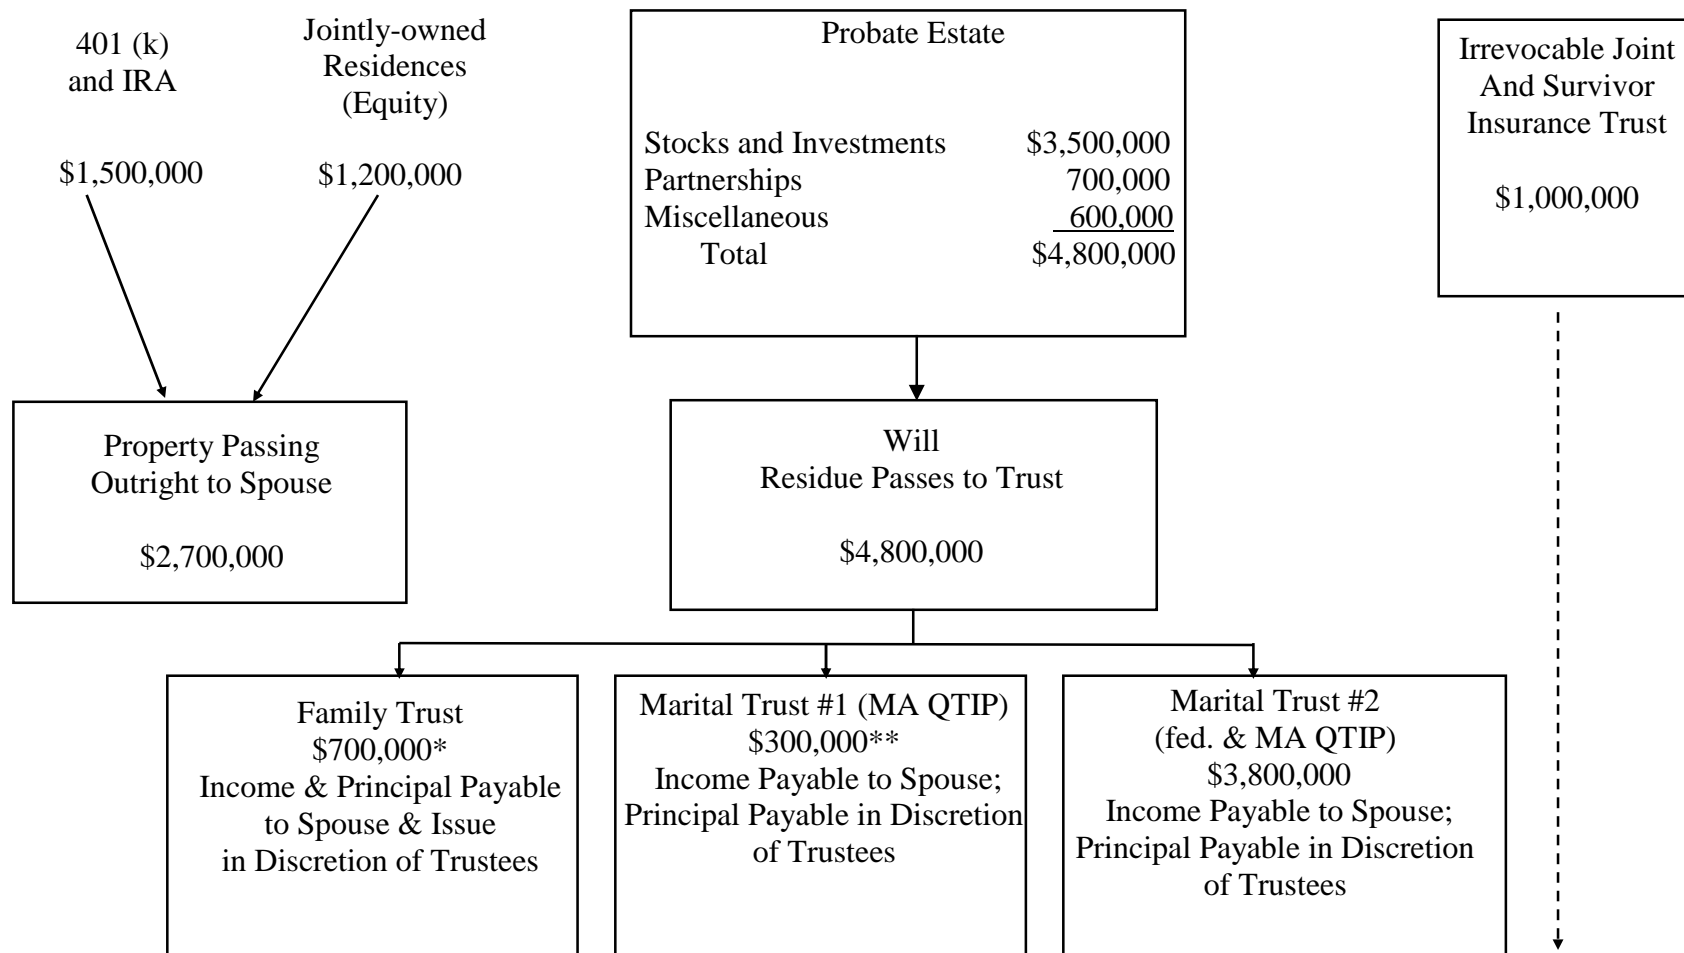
401 (k) and IRA

$1,500,000

Jointly-owned Residences (Equity)

$1,200,000

Probate Estate

| | |
|---|---|
| Stocks and Investments | $3,500,000 |
| Partnerships | 700,000 |
| Miscellaneous | 600,000 |
| Total | $4,800,000 |

Irrevocable Joint And Survivor Insurance Trust

$1,000,000

Property Passing Outright to Spouse

$2,700,000

Will
Residue Passes to Trust

$4,800,000

Family Trust
$700,000*
Income & Principal Payable to Spouse & Issue in Discretion of Trustees

Marital Trust #1 (MA QTIP)
$300,000**
Income Payable to Spouse; Principal Payable in Discretion of Trustees

Marital Trust #2
(fed. & MA QTIP)
$3,800,000
Income Payable to Spouse; Principal Payable in Discretion of Trustees